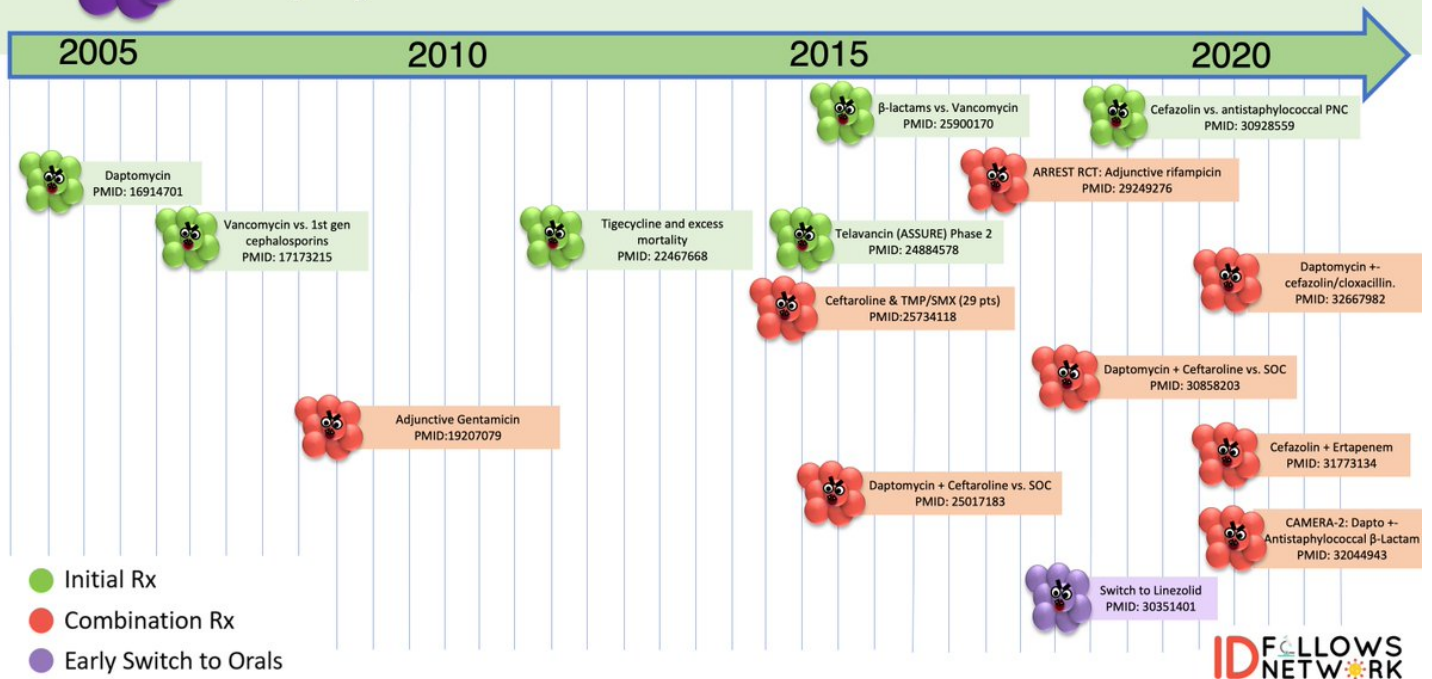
2005
2010
2015
2020

Daptomycin
PMID: 16914701

Vancomycin vs. 1st gen cephalosporins
PMID: 17173215

Adjunctive Gentamicin
PMID:19207079

Tigecycline and excess mortality
PMID: 22467668

β-lactams vs. Vancomycin
PMID: 25900170

Telavancin (ASSURE) Phase 2
PMID: 24884578

Ceftaroline & TMP/SMX (29 pts)
PMID:25734118

Daptomycin + Ceftaroline vs. SOC
PMID: 25017183

ARREST RCT: Adjunctive rifampicin
PMID: 29249276

Cefazolin vs. antistaphylococcal PNC
PMID: 30928559

Daptomycin + Ceftaroline vs. SOC
PMID: 30858203

Switch to Linezolid
PMID: 30351401

Daptomycin +- cefazolin/cloxacillin.
PMID: 32667982

Cefazolin + Ertapenem
PMID: 31773134

CAMERA-2: Dapto +- Antistaphylococcal β-Lactam
PMID: 32044943

Initial Rx
Combination Rx
Early Switch to Orals

ID FELLOWS NETWORK